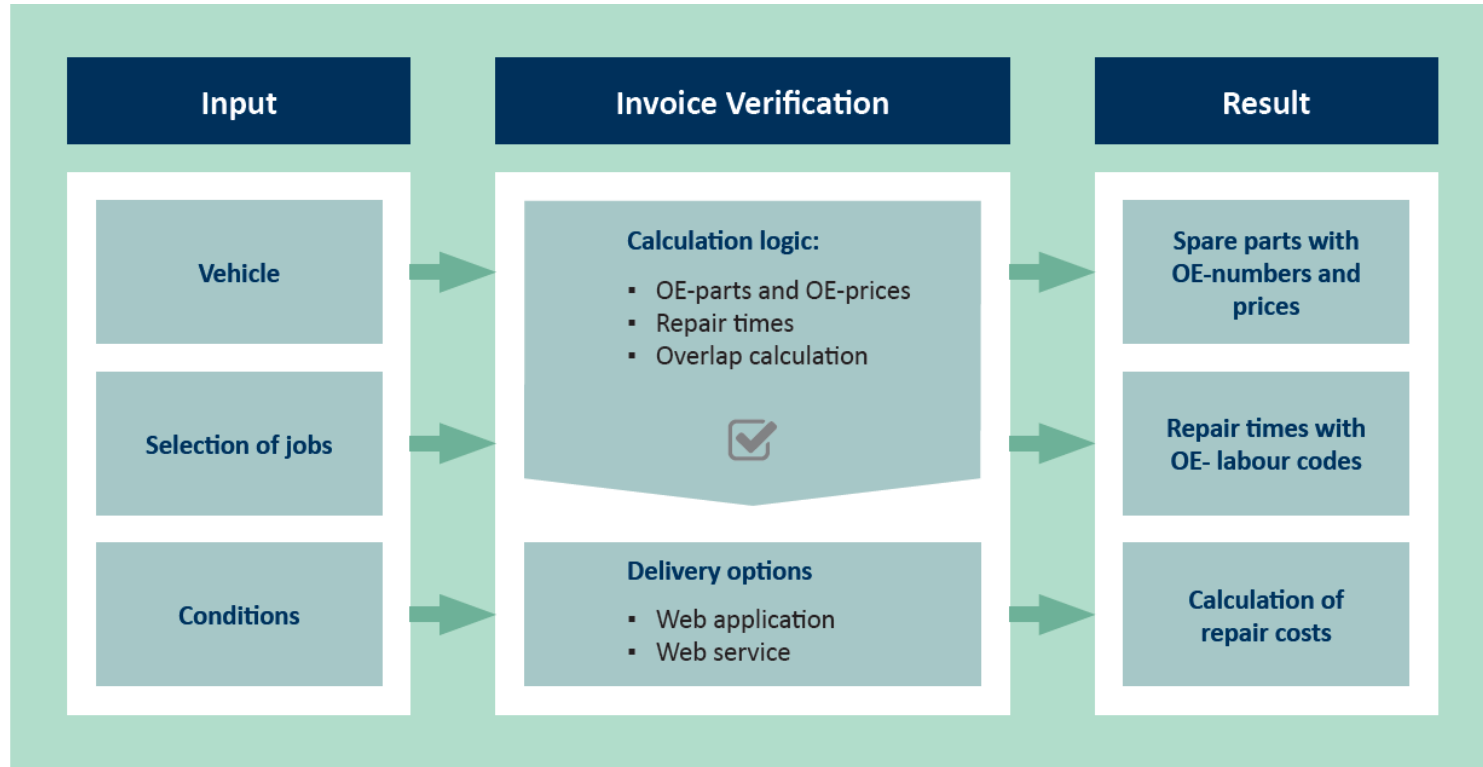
Input

Vehicle

Selection of jobs

Conditions

Invoice Verification

Calculation logic:

▪ OE-parts and OE-prices
▪ Repair times
▪ Overlap calculation

Delivery options

▪ Web application
▪ Web service

Result

Spare parts with OE-numbers and prices

Repair times with OE- labour codes

Calculation of repair costs